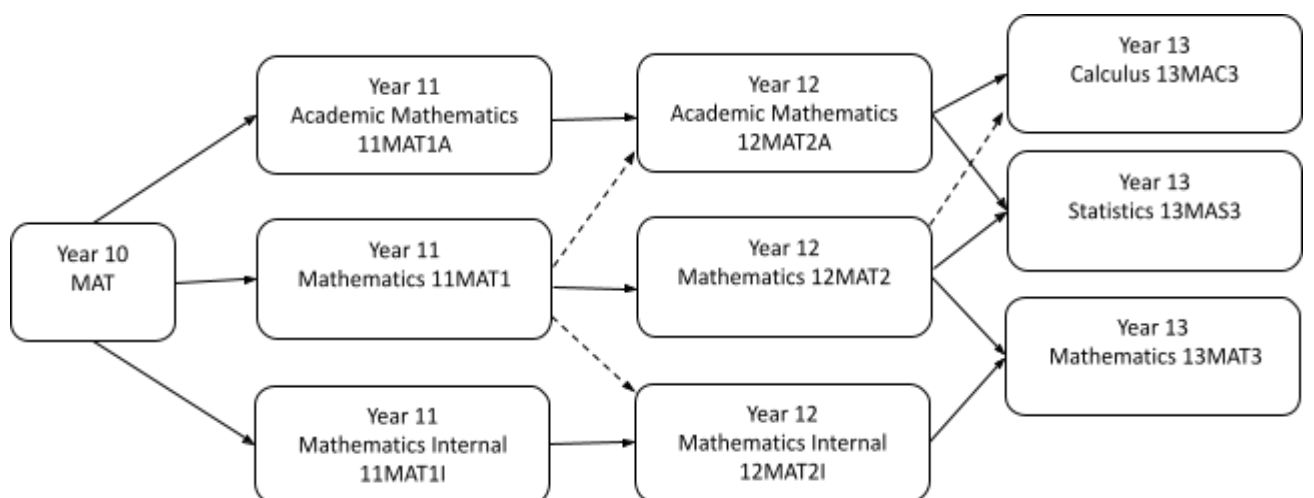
Year 10
MAT

Year 11
Academic Mathematics
11MAT1A

Year 11
Mathematics 11MAT1

Year 11
Mathematics Internal
11MAT1I

Year 12
Academic Mathematics
12MAT2A

Year 12
Mathematics 12MAT2

Year 12
Mathematics Internal
12MAT2I

Year 13
Calculus 13MAC3

Year 13
Statistics 13MAS3

Year 13
Mathematics 13MAT3